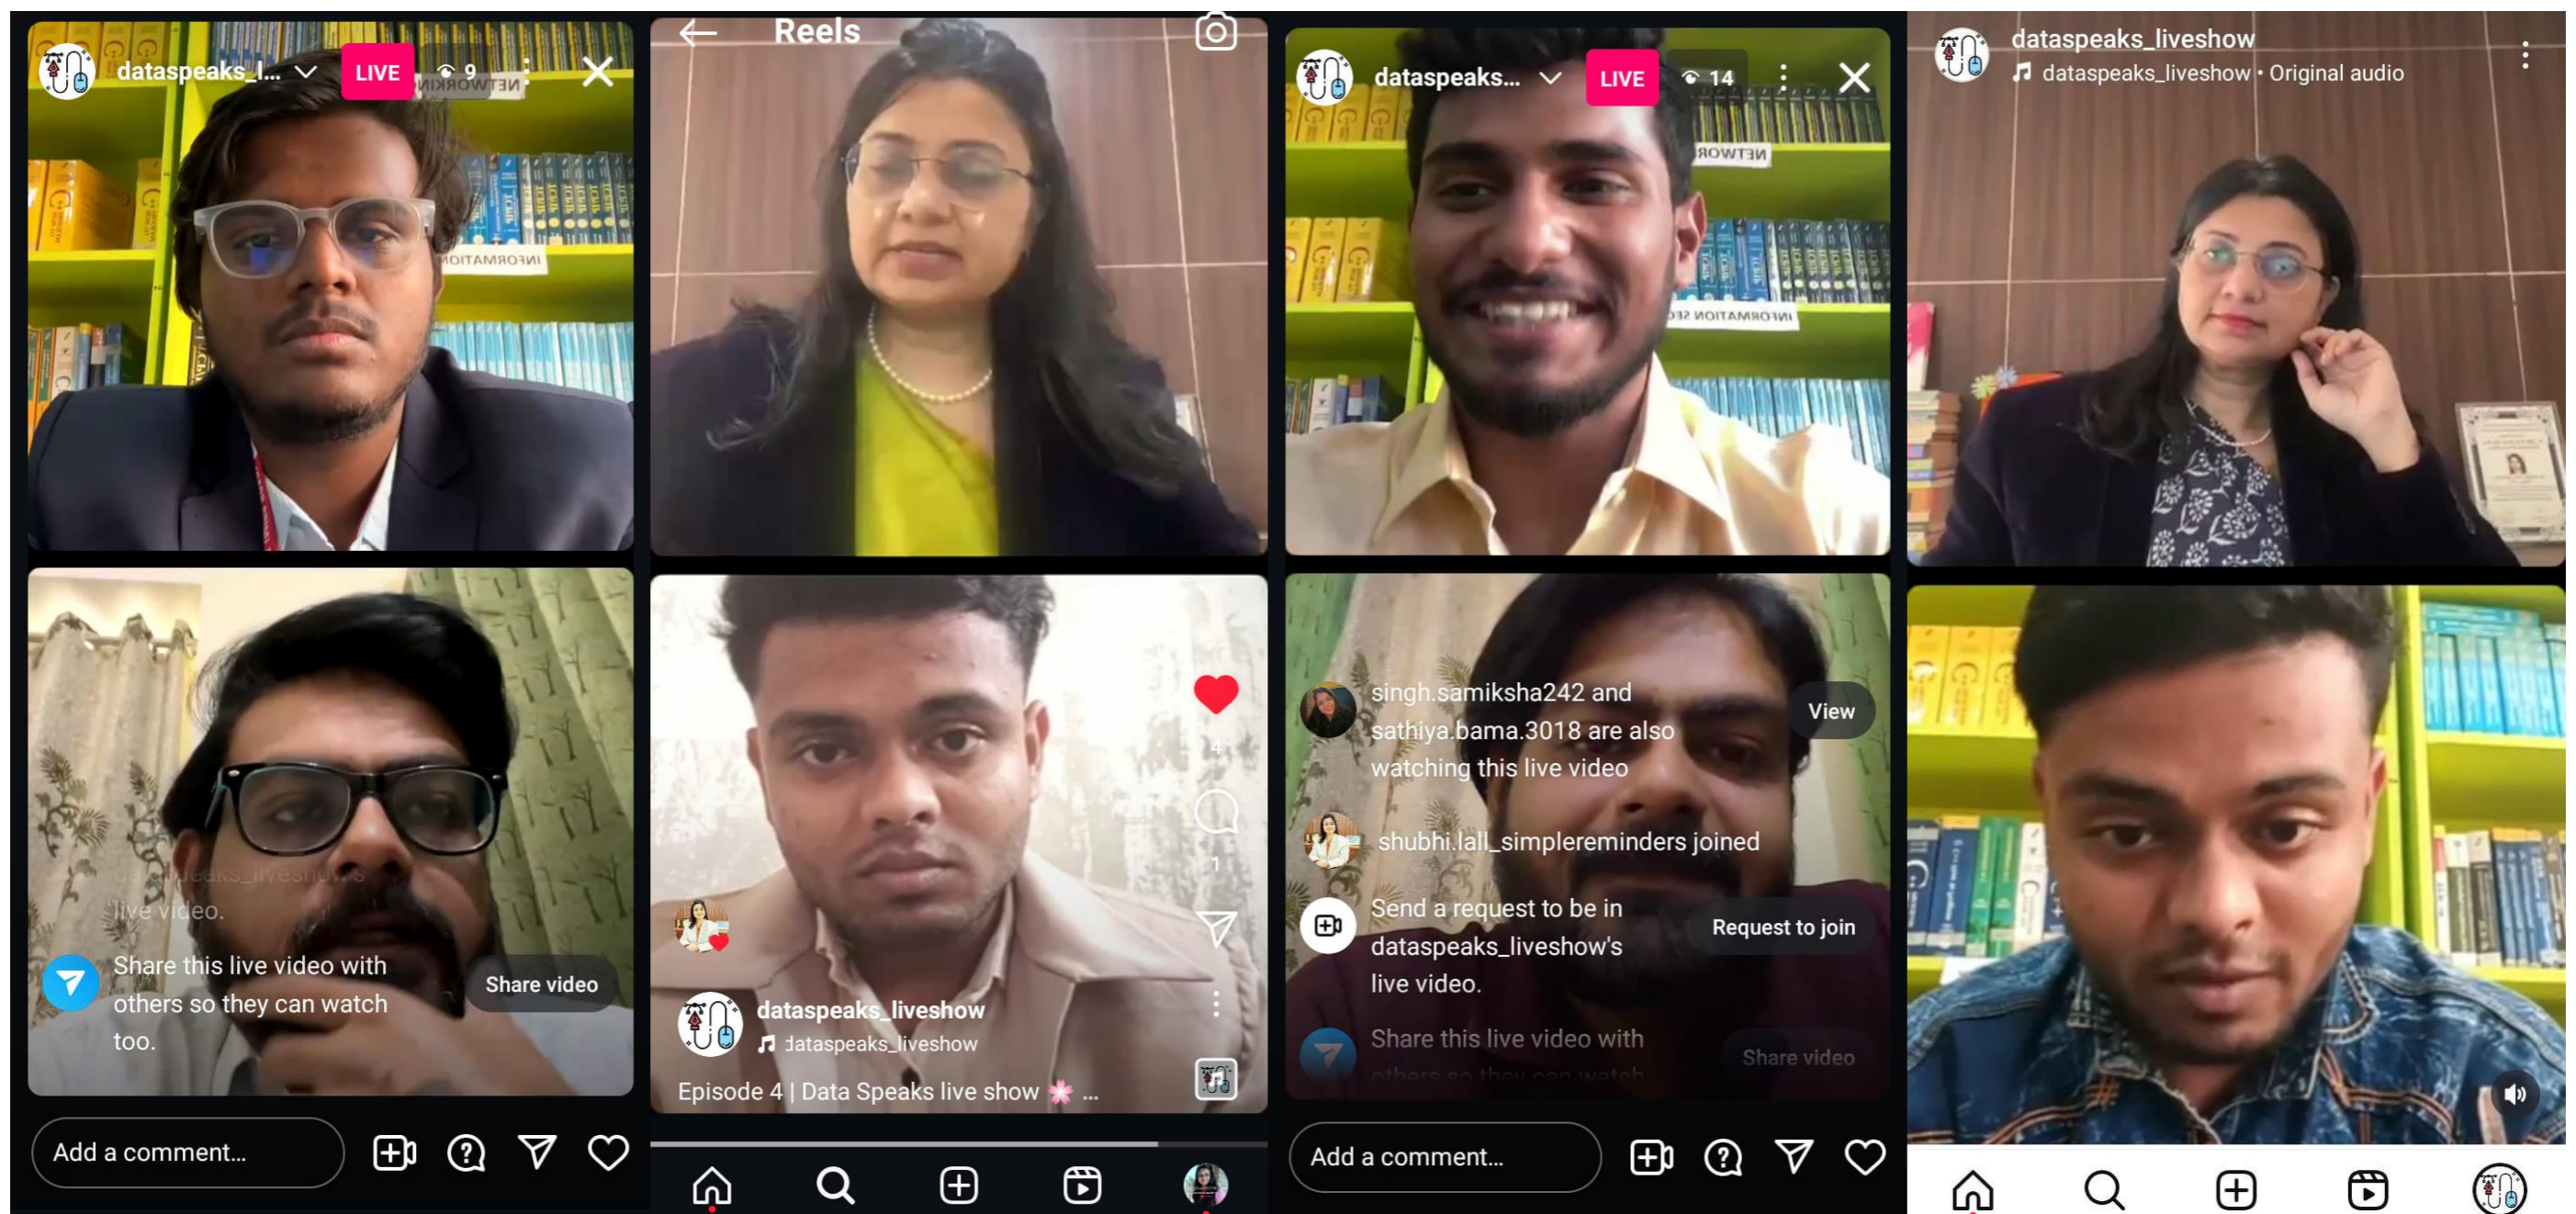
dataspeaks_l... LIVE 9

dataspeaks_liveshow's live video.

Share this live video with others so they can watch too.

Share video

Add a comment...

Reels

4

1

dataspeaks_liveshow
dataspeaks_liveshow

Episode 4 | Data Speaks live show ...

dataspeaks... LIVE 14

singh.samiksha242 and sathiya.bama.3018 are also watching this live video

View

shubhi.lall_simplereminders joined

Send a request to be in dataspeaks_liveshow's live video.

Request to join

Share this live video with others so they can watch

Share video

Add a comment...

dataspeaks_liveshow
dataspeaks_liveshow • Original audio